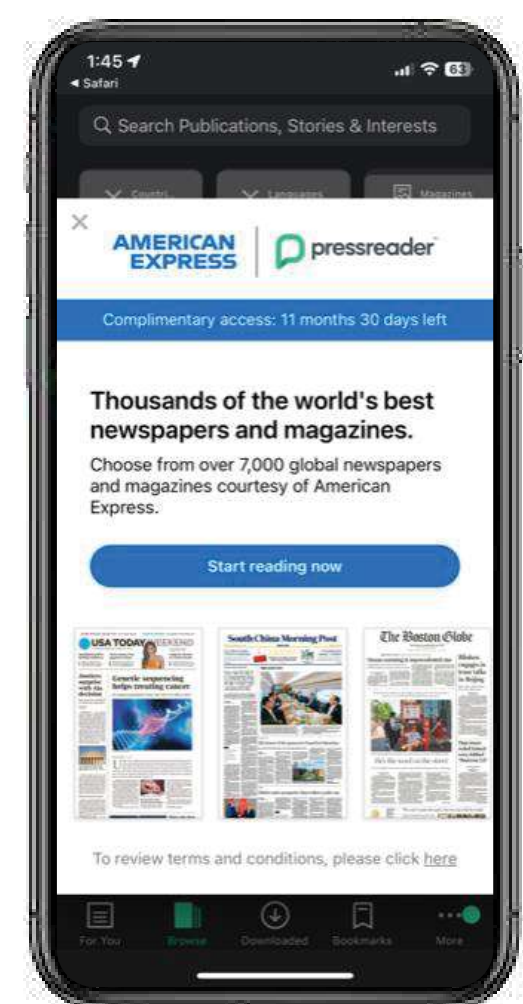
1:45
◂ Safari
63

Search Publications, Stories & Interests

Countri... Languages Magazines

×

AMERICAN EXPRESS | pressreader

Complimentary access: 11 months 30 days left

Thousands of the world's best newspapers and magazines.

Choose from over 7,000 global newspapers and magazines courtesy of American Express.

Start reading now

USA TODAY WEEKEND
Genetic sequencing helps treating cancer

South China Morning Post

The Boston Globe

To review terms and conditions, please click here

For You Browse Downloaded Bookmarks More